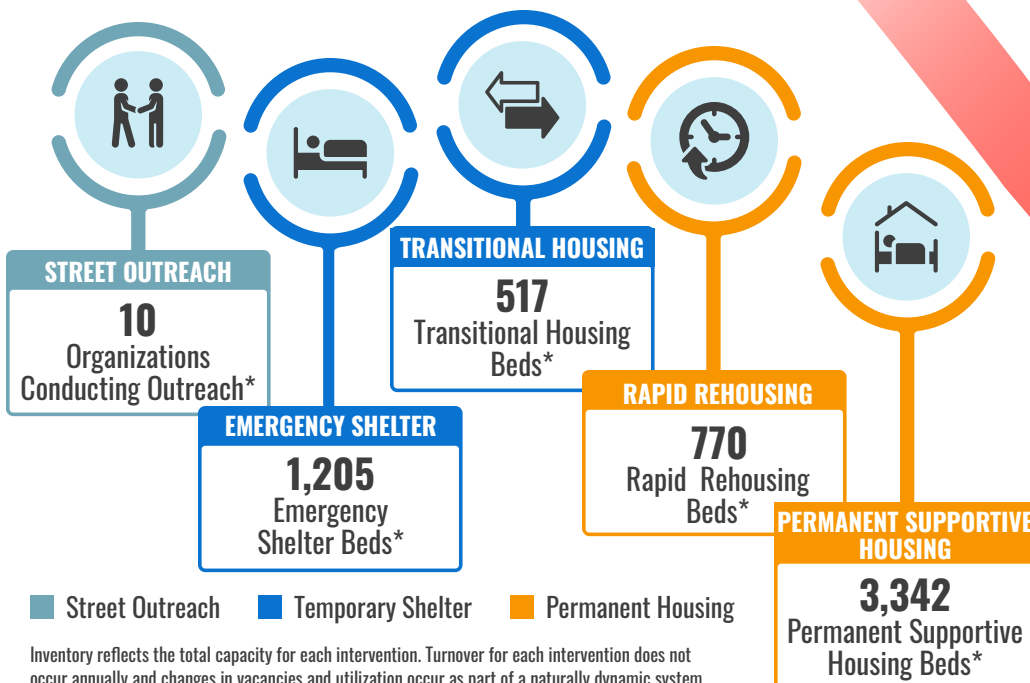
STREET OUTREACH
10
Organizations Conducting Outreach*

EMERGENCY SHELTER
1,205
Emergency Shelter Beds*

TRANSITIONAL HOUSING
517
Transitional Housing Beds*

RAPID REHOUSING
770
Rapid Rehousing Beds*

PERMANENT SUPPORTIVE HOUSING
3,342
Permanent Supportive Housing Beds*

Street Outreach Temporary Shelter Permanent Housing

Inventory reflects the total capacity for each intervention. Turnover for each intervention does not occur annually and changes in vacancies and utilization occur as part of a naturally dynamic system